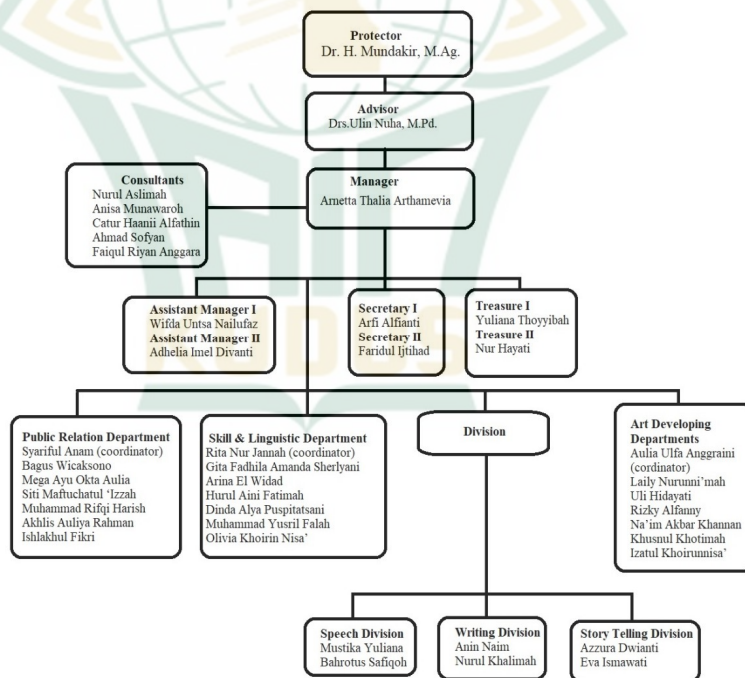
Protector
Dr. H. Mundakir, M.Ag.

Advisor
Drs.Ulin Nuha, M.Pd.

Consultants
Nurul Aslimah
Anisa Munawaroh
Catur Haanii Alfathin
Ahmad Sofyan
Faiqul Riyan Anggara

Manager
Arnetta Thalia Arthamevia

Assistant Manager I
Wifda Untsa Nailufaz
Assistant Manager II
Adhelia Imel Divanti

Secretary I
Arfi Alfianti
Secretary II
Faridul Ijtihad

Treasure I
Yuliana Thoyyibah
Treasure II
Nur Hayati

Public Relation Department
Syariful Anam (coordinator)
Bagus Wicaksono
Mega Ayu Okta Aulia
Siti Maftuchatul 'Izzah
Muhammad Rifqi Harish
Akhlis Auliya Rahman
Ishlakhul Fikri

Skill & Linguistic Department
Rita Nur Jannah (coordinator)
Gita Fadhila Amanda Sherlyani
Arina El Widad
Hurul Aini Fatimah
Dinda Alya Puspitatsani
Muhammad Yusril Falah
Olivia Khoirin Nisa'

Division

Art Developing Departments
Aulia Ulfa Anggraini (cordinator)
Laily Nurunni'mah
Uli Hidayati
Rizky Alfanny
Na'im Akbar Khannan
Khusnul Khotimah
Izatul Khoirunnisa'

Speech Division
Mustika Yuliana
Bahrotus Safiqoh

Writing Division
Anin Naim
Nurul Khalimah

Story Telling Division
Azzura Dwianti
Eva Ismawati